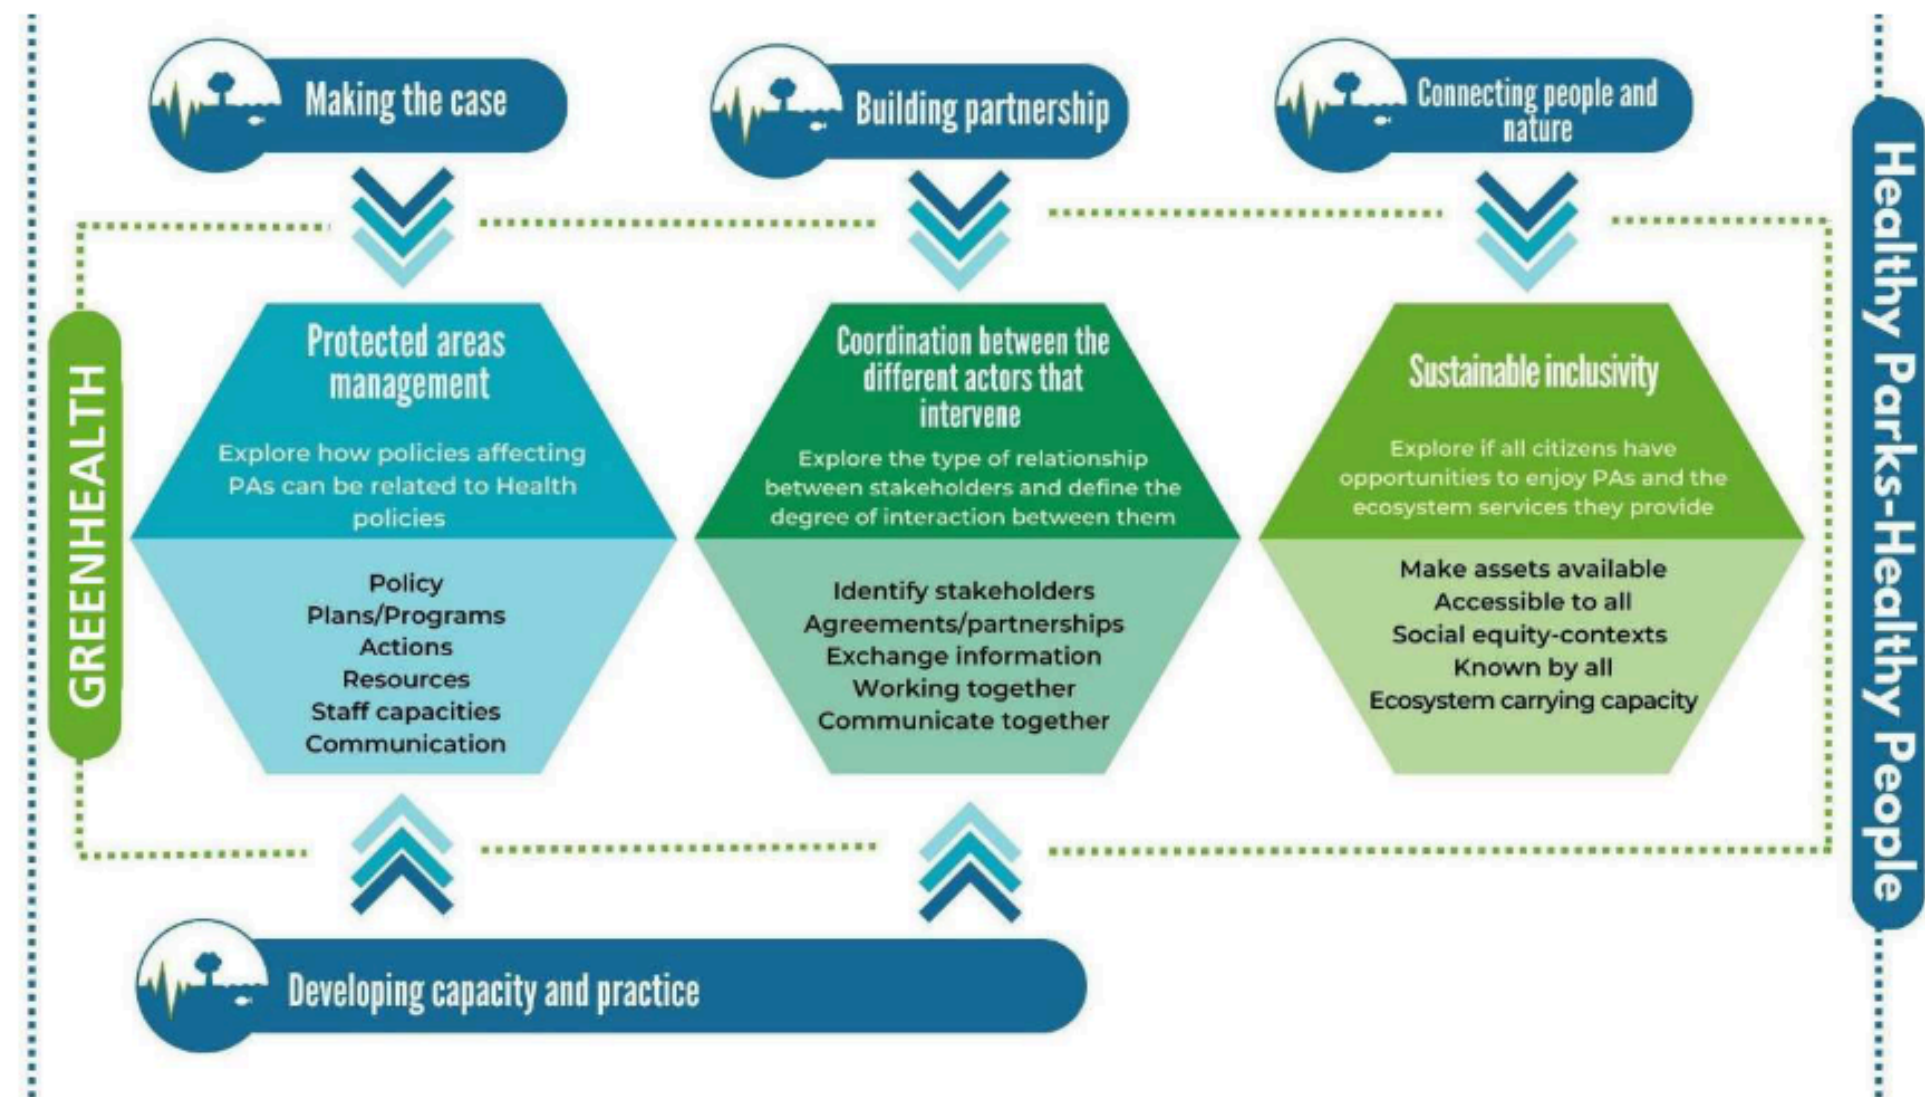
Making the case

Building partnership

Connecting people and nature

GREENHEALTH

Protected areas management

Explore how policies affecting PAs can be related to Health policies

Policy
Plans/Programs
Actions
Resources
Staff capacities
Communication

Coordination between the different actors that intervene

Explore the type of relationship between stakeholders and define the degree of interaction between them

Identify stakeholders
Agreements/partnerships
Exchange information
Working together
Communicate together

Sustainable inclusivity

Explore if all citizens have opportunities to enjoy PAs and the ecosystem services they provide

Make assets available
Accessible to all
Social equity-contexts
Known by all
Ecosystem carrying capacity

Healthy Parks-Healthy People

Developing capacity and practice